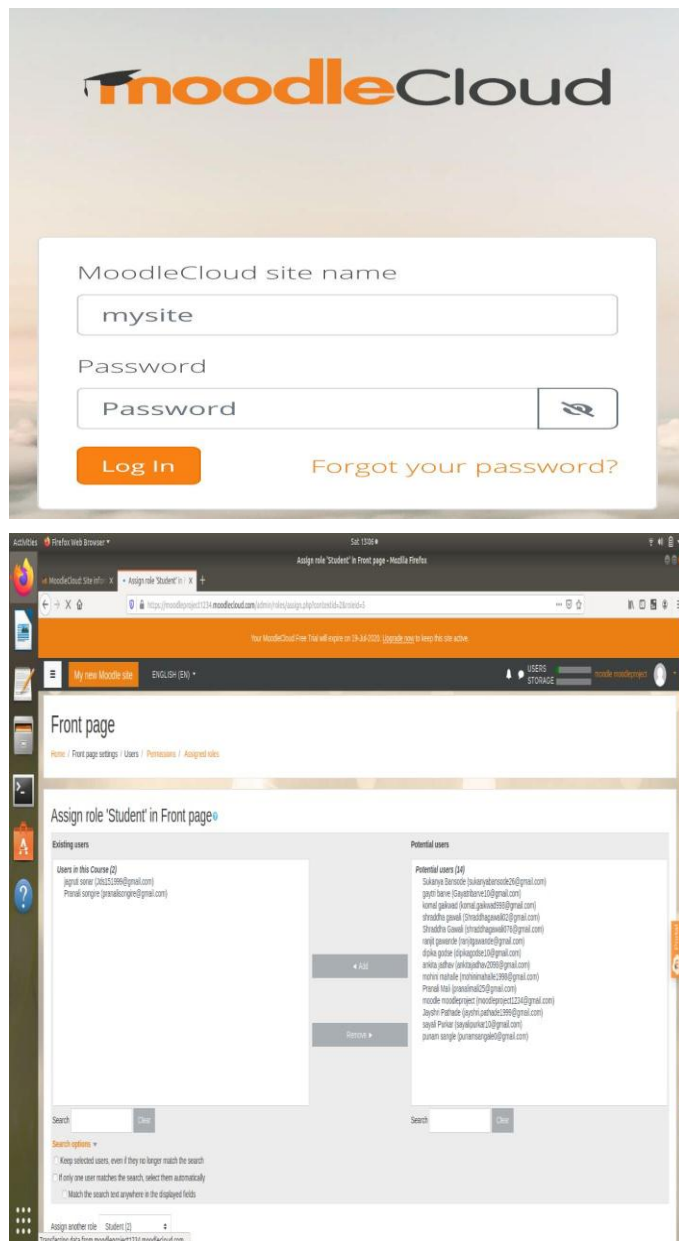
moodleCloud

MoodleCloud site name

mysite

Password

Password

Log In

Forgot your password?

Activities Firefox Web Browser ▾

Sat 13:06 ●

Assign role 'Student' in Front page - Mozilla Firefox

MoodleCloud: Site info × Assign role 'Student' in ×

https://moodleproject1234.moodlecloud.com/admin/roles/assign.php?contextid=2&roleid=5

Your MoodleCloud Free Trial will expire on 19-Jul-2020. Upgrade now to keep this site active.

My new Moodle site ENGLISH (EN) ▾

USERS STORAGE moodle moodleproject

Front page

Home / Front page settings / Users / Permissions / Assigned roles

Assign role 'Student' in Front page

Existing users

Users in this Course (2)
jagruti sonar (Jds151999@gmail.com)
Pranali songire (pranalisongire@gmail.com)

◂ Add

Remove ▸

Potential users

Potential users (14)
Sukanya Bansode (sukanyabansode26@gmail.com)
gaytri barve (Gayatribarve16@gmail.com)
komal gaikwad (komal.gaikwad593@gmail.com)
shraddha gawali (Shraddhagawali62@gmail.com)
Shraddha Gawali (shraddhagawali676@gmail.com)
ranjit gawande (ranjitgawande@gmail.com)
dipika godse (dipikagodse10@gmail.com)
ankita jadhav (ankitajadhav2098@gmail.com)
mohini mahale (mohinimahale1998@gmail.com)
Pranali Mali (pranalimali25@gmail.com)
moodle moodleproject (moodleproject1234@gmail.com)
Jayshri Pathade (jayshri.pathade1999@gmail.com)
sayali Pawar (sayalipawar10@gmail.com)
punam sangle (punamsangale0@gmail.com)

Search Clear

Search Clear

Search options ▾
Keep selected users, even if they no longer match the search
If only one user matches the search, select them automatically
Match the search text anywhere in the displayed fields

Assign another role Student (2)

Transferring data from moodleproject1234.moodlecloud.com...